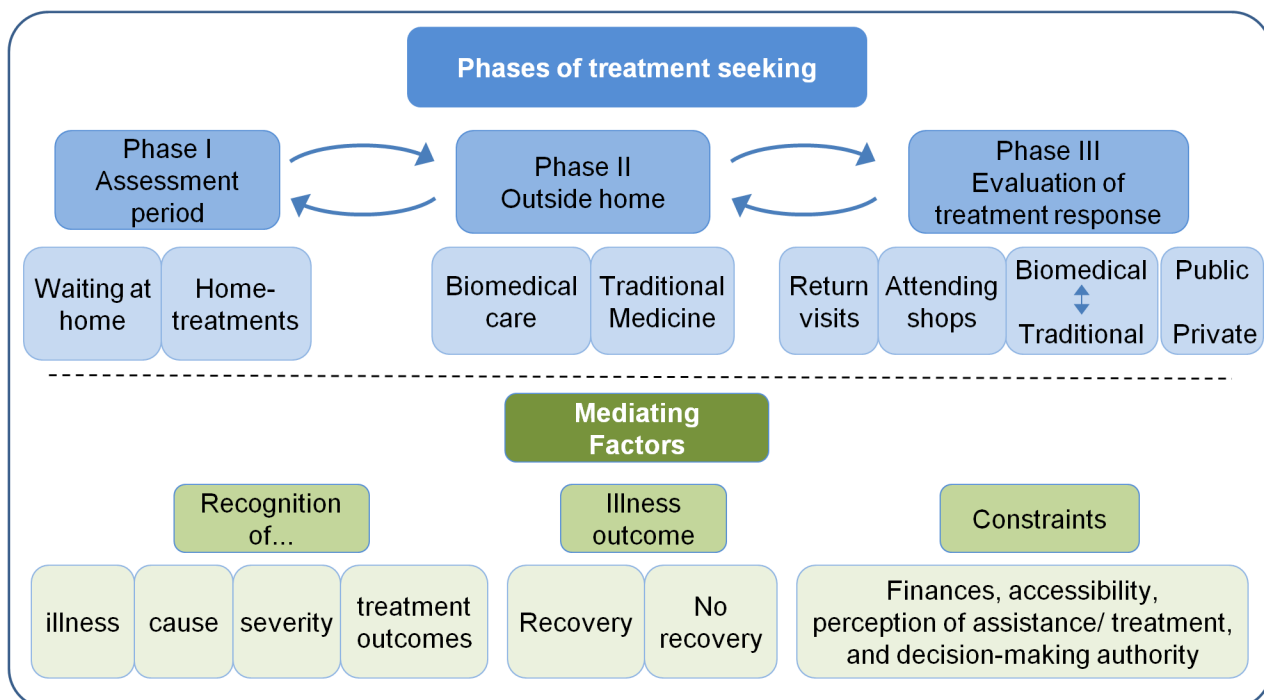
Phases of treatment seeking

Phase I Assessment period

Phase II Outside home

Phase III Evaluation of treatment response

Waiting at home

Home-treatments

Biomedical care

Traditional Medicine

Return visits

Attending shops

Biomedical Traditional

Public Private

Mediating Factors

Recognition of...

Illness outcome

Constraints

illness

cause

severity

treatment outcomes

Recovery

No recovery

Finances, accessibility, perception of assistance/ treatment, and decision-making authority